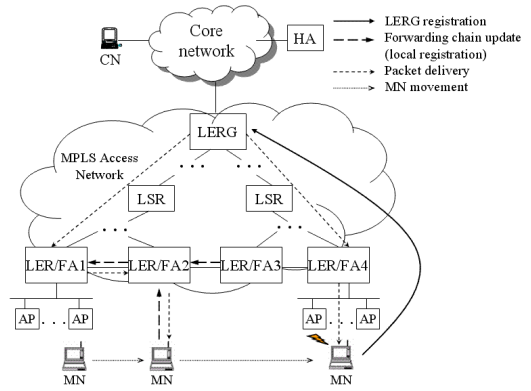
Core network

HA

CN

LERG registration
Forwarding chain update (local registration)
Packet delivery
MN movement

LERG

MPLS Access Network

LSR

LSR

LER/FA1

LER/FA2

LER/FA3

LER/FA4

AP

AP

AP

AP

MN

MN

MN